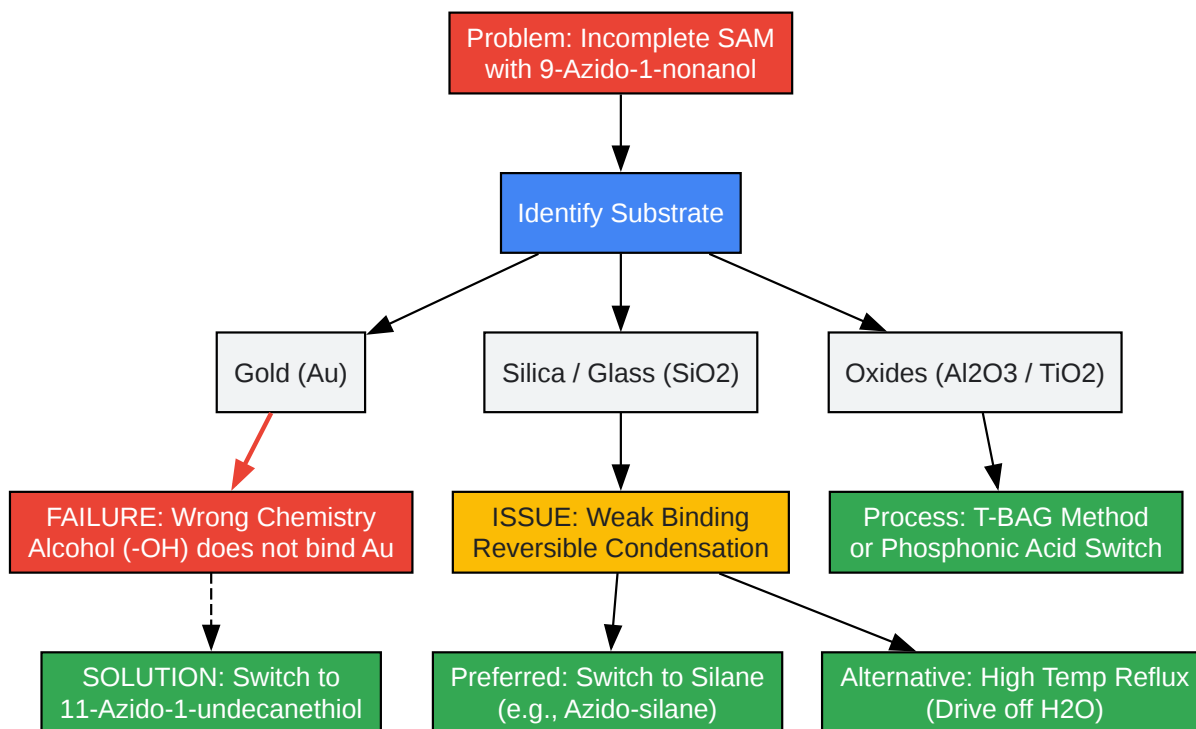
Problem: Incomplete SAM with 9-Azido-1-nonanol

Identify Substrate

Gold (Au)

Silica / Glass (SiO2)

Oxides (Al2O3 / TiO2)

FAILURE: Wrong Chemistry Alcohol (-OH) does not bind Au

ISSUE: Weak Binding Reversible Condensation

Process: T-BAG Method or Phosphonic Acid Switch

SOLUTION: Switch to 11-Azido-1-undecanethiol

Preferred: Switch to Silane (e.g., Azido-silane)

Alternative: High Temp Reflux (Drive off H2O)